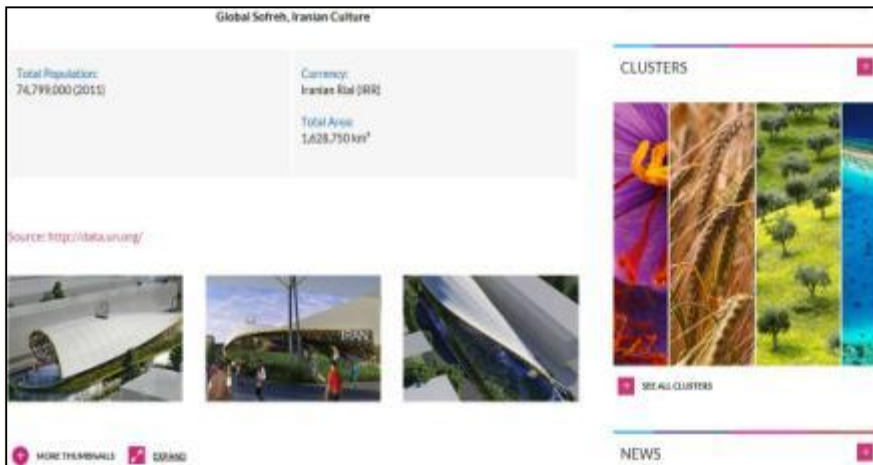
Global Sofreh, Iranian Culture

Total Population:
74,799,000 (2011)

Currency:
Iranian Rial (IRR)

Total Area:
1,628,750 km²

Source: http://data.un.org/

MORE THUMBNAILS EXPAND

CLUSTERS

SEE ALL CLUSTERS

NEWS